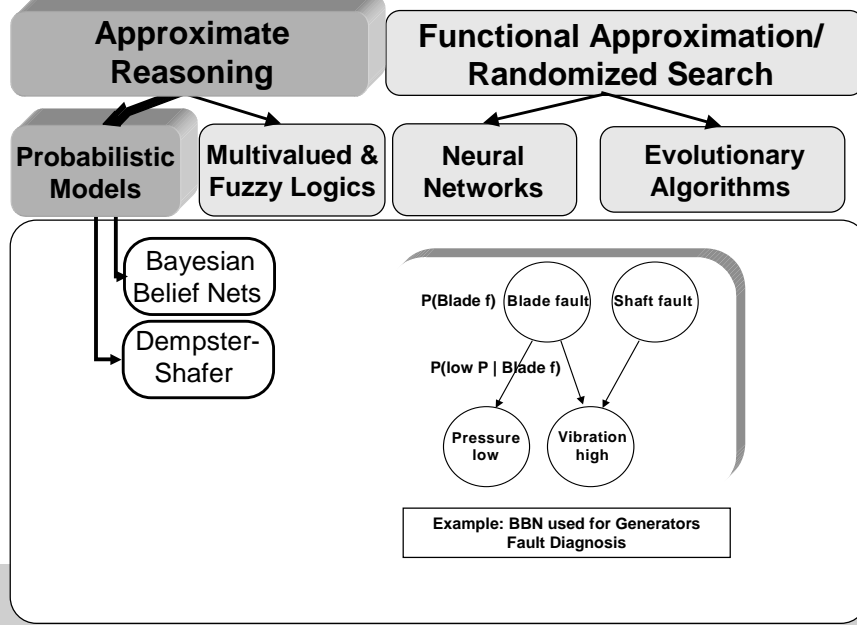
Approximate Reasoning

Functional Approximation/ Randomized Search

Probabilistic Models

Multivalued & Fuzzy Logics

Neural Networks

Evolutionary Algorithms

Bayesian Belief Nets

Dempster-Shafer

P(Blade f)

Blade fault

Shaft fault

P(low P | Blade f)

Pressure low

Vibration high

Example: BBN used for Generators Fault Diagnosis